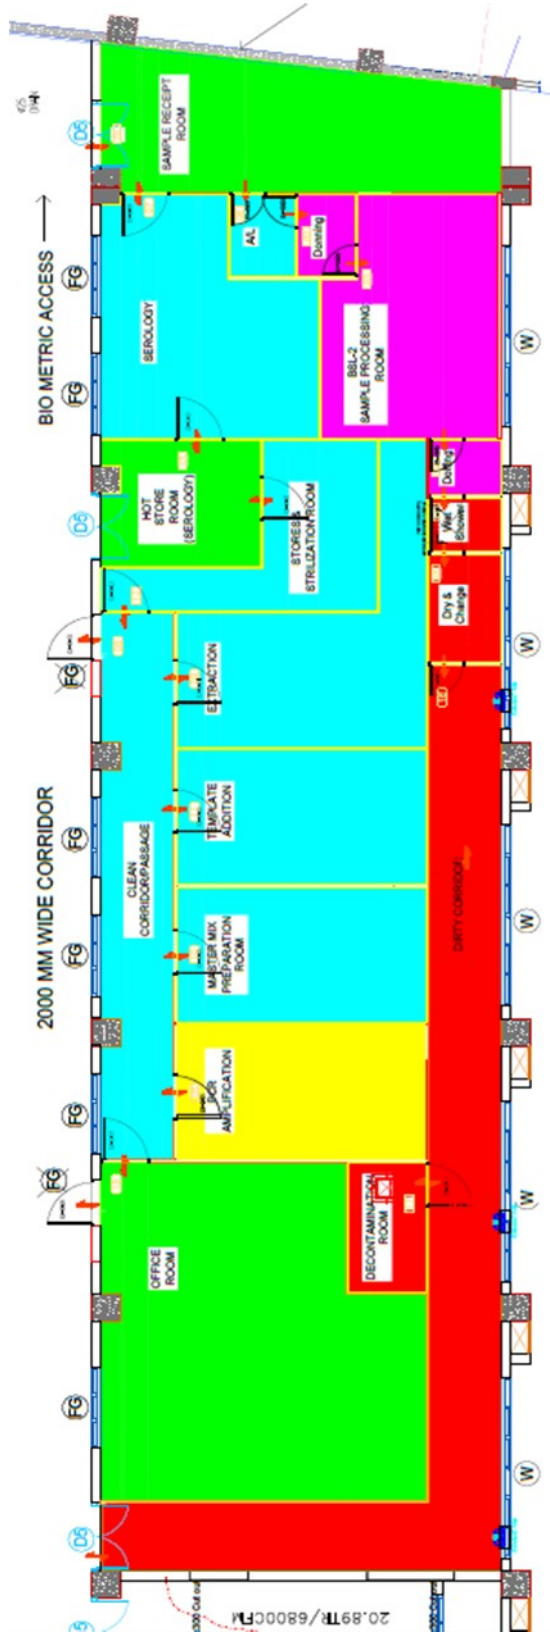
BIO METRIC ACCESS

SAMPLE RECEIPT ROOM

D5

A/L

Donning

SEROLOGY

FG

BSL-2 SAMPLE PROCESSING ROOM

W

FG

HOT STORE ROOM (SEROLOGY)

D5

STORES & STRILIZATION ROOM

Doffing

W/C Shower

Dry & Change

FG

EXTRACTION

W

2000 MM WIDE CORRIDOR

TEMPLATE ADDITION

FG

CLEAN CORRIDOR/PASSAGE

MASTER MIX PREPARATION ROOM

DIRTY CORRIDOR

W

FG

PCR AMPLIFICATION

FG

FG

OFFICE ROOM

DECONTAMINATION ROOM

W

FG

W

D5

20.89TR/6800CFM